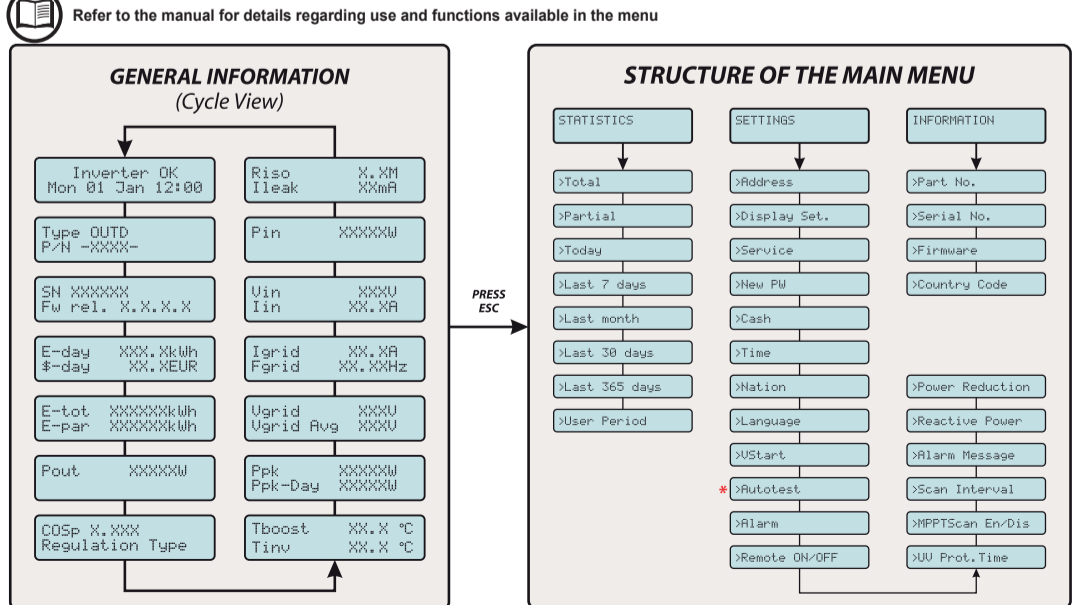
Refer to the manual for details regarding use and functions available in the menu

GENERAL INFORMATION
(Cycle View)

Inverter OK
Mon 01 Jan 12:00

Type OUTD
P/N -XXXX-

SN XXXXXX
Fw rel. X.X.X.X

E-day XXX.XkWh
$-day XX.XEUR

E-tot XXXXXXkWh
E-par XXXXXXkWh

Pout XXXXXW

COSp X.XXX
Regulation Type

Riso X.XM
Ileak XXmA

Pin XXXXXW

Vin XXXV
Iin XX.XA

Igrid XX.XA
Fgrid XX.XXHz

Vgrid XXXV
Vgrid Avg XXXV

Ppk XXXXXW
Ppk-Day XXXXXW

Tboost XX.X °C
Tinv XX.X °C

PRESS
ESC

STRUCTURE OF THE MAIN MENU

STATISTICS

>Total
>Partial
>Today
>Last 7 days
>Last month
>Last 30 days
>Last 365 days
>User Period

SETTINGS

>Address
>Display Set.
>Service
>New PW
>Cash
>Time
>Nation
>Language
>VStart
* >Autotest
>Alarm
>Remote ON/OFF

INFORMATION

>Part No.
>Serial No.
>Firmware
>Country Code

>Power Reduction
>Reactive Power
>Alarm Message
>Scan Interval
>MPPTScan En/Dis
>UV Prot.Time